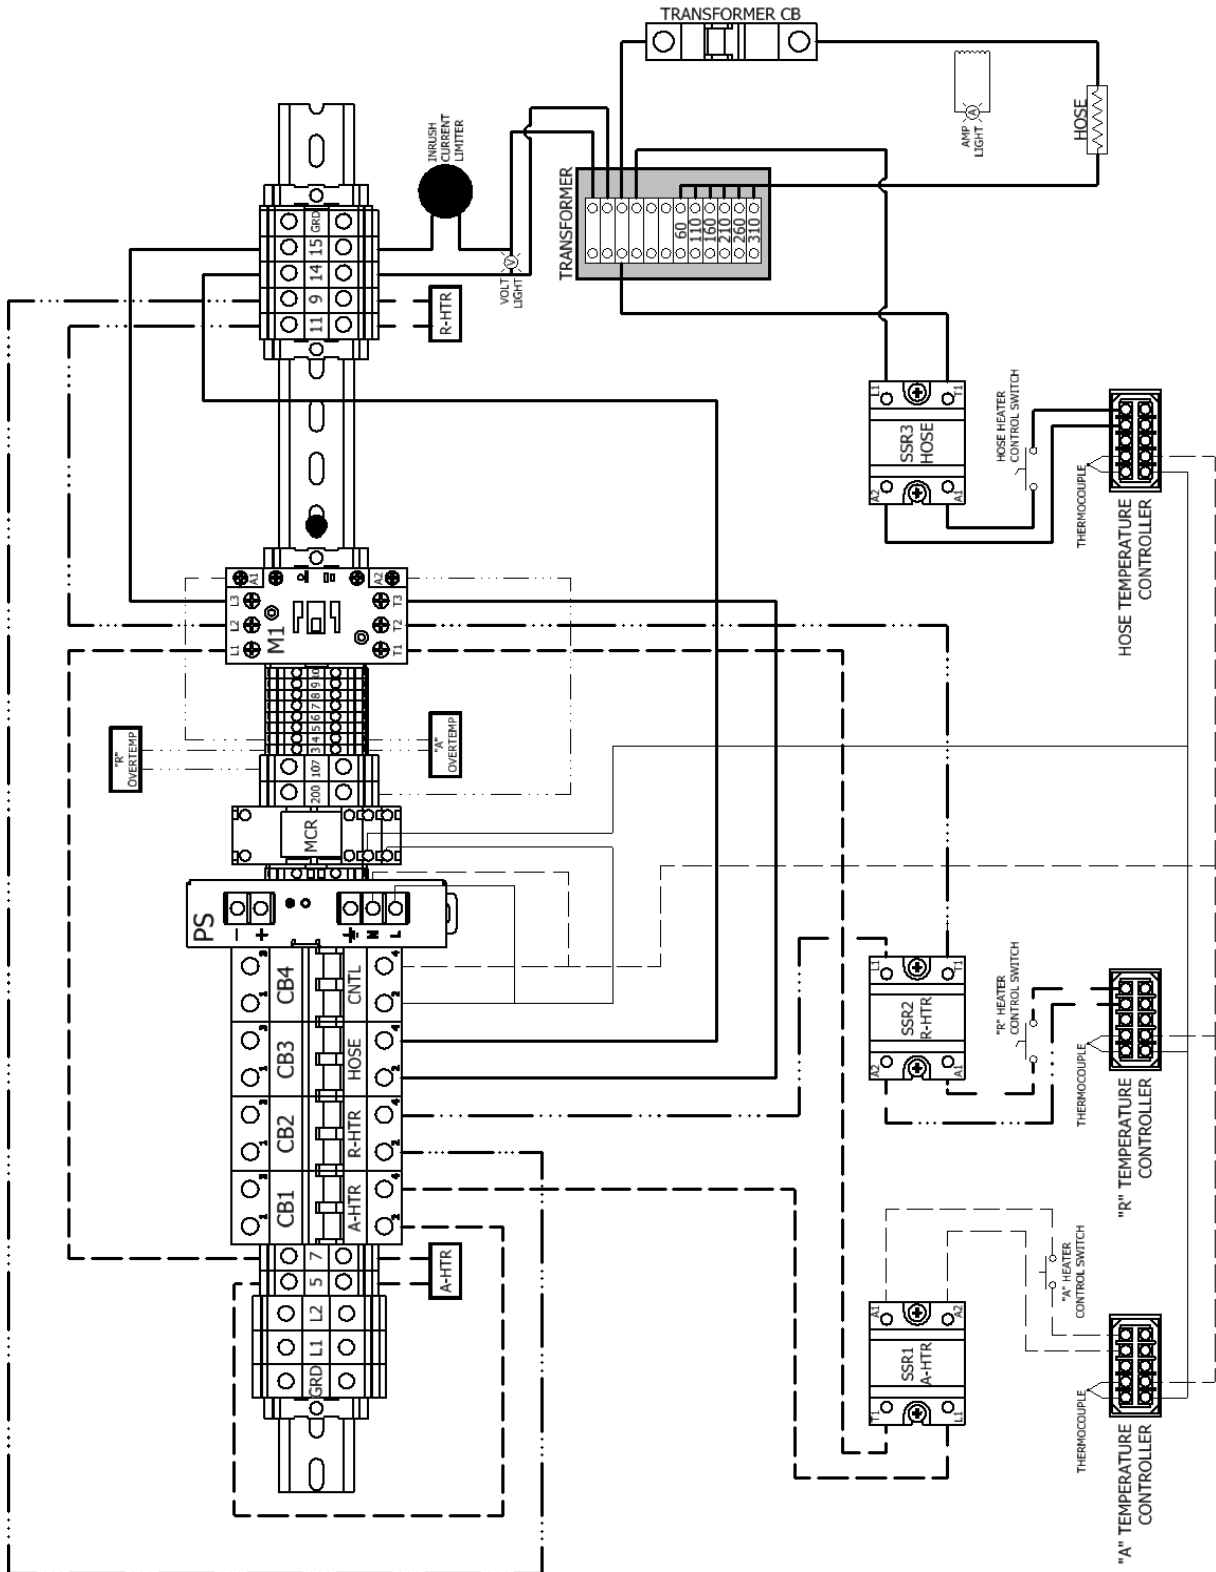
TRANSFORMER CB

INRUSH CURRENT LIMITER

AMP LIGHT

HOSE

TRANSFORMER

60
110
160
210
260
310

GRD
15
14
9
11

R-HTR

VOLT LIGHT

SSR3
HOSE
L1
T1
A2
A1

HOSE HEATER CONTROL SWITCH

THERMOCOUPLE

HOSE TEMPERATURE CONTROLLER

A1
A2
L3
L2
L1
T3
T2
T1
M1

3 4 5 6 7 8 9 10

"R" OVERTEMP

"A" OVERTEMP

200
107

MCR

PS
−
+
N
L

CB4
CNTL
CB3
HOSE
CB2
R-HTR
CB1
A-HTR

SSR2
R-HTR
L1
T1
A2
A1

"R" HEATER CONTROL SWITCH

THERMOCOUPLE

"R" TEMPERATURE CONTROLLER

7
5
L2
L1
GRD

A-HTR

SSR1
A-HTR
A1
A2
T1
L1

"A" HEATER CONTROL SWITCH

THERMOCOUPLE

"A" TEMPERATURE CONTROLLER